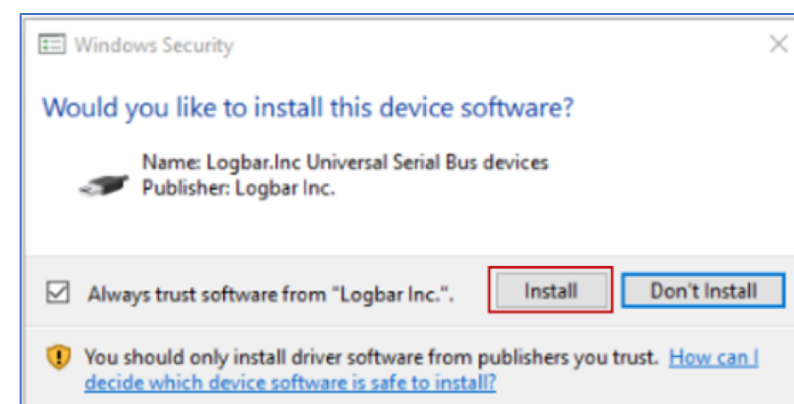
Windows Security

Would you like to install this device software?

Name: Logbar.Inc Universal Serial Bus devices
Publisher: Logbar Inc.

Always trust software from "Logbar Inc.".

Install

Don't Install

You should only install driver software from publishers you trust. How can I decide which device software is safe to install?